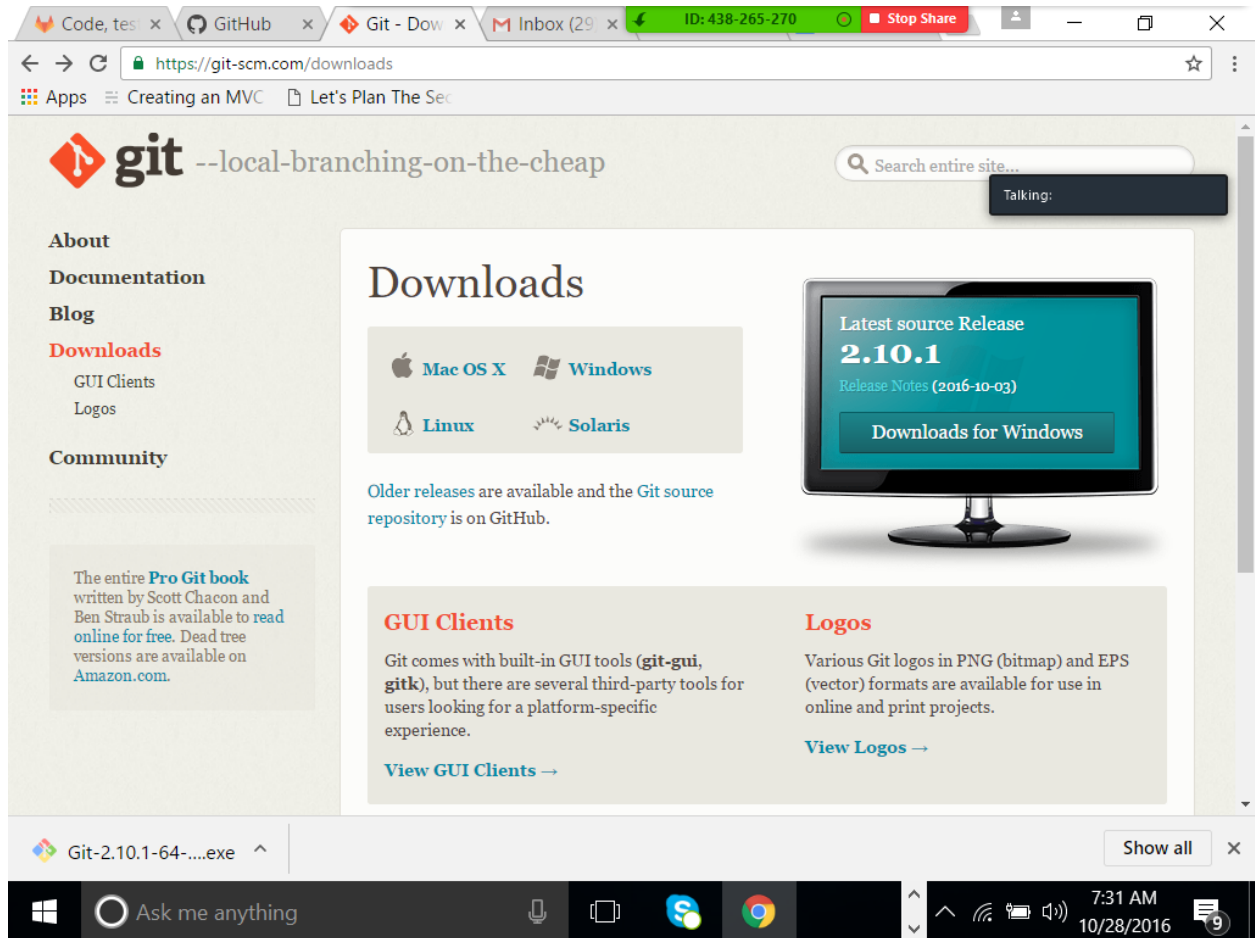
Code, tes × GitHub × Git - Dow × Inbox (29 × ID: 438-265-270 Stop Share

https://git-scm.com/downloads

Apps Creating an MVC Let's Plan The Sec

git --local-branching-on-the-cheap

Search entire site...

Talking:

About
Documentation
Blog
Downloads
GUI Clients
Logos
Community

The entire Pro Git book written by Scott Chacon and Ben Straub is available to read online for free. Dead tree versions are available on Amazon.com.

Downloads

Mac OS X Windows
Linux Solaris

Older releases are available and the Git source repository is on GitHub.

Latest source Release
2.10.1
Release Notes (2016-10-03)
Downloads for Windows

GUI Clients

Git comes with built-in GUI tools (git-gui, gitk), but there are several third-party tools for users looking for a platform-specific experience.

View GUI Clients →

Logos

Various Git logos in PNG (bitmap) and EPS (vector) formats are available for use in online and print projects.

View Logos →

Git-2.10.1-64-....exe

Show all

Ask me anything

7:31 AM
10/28/2016

9